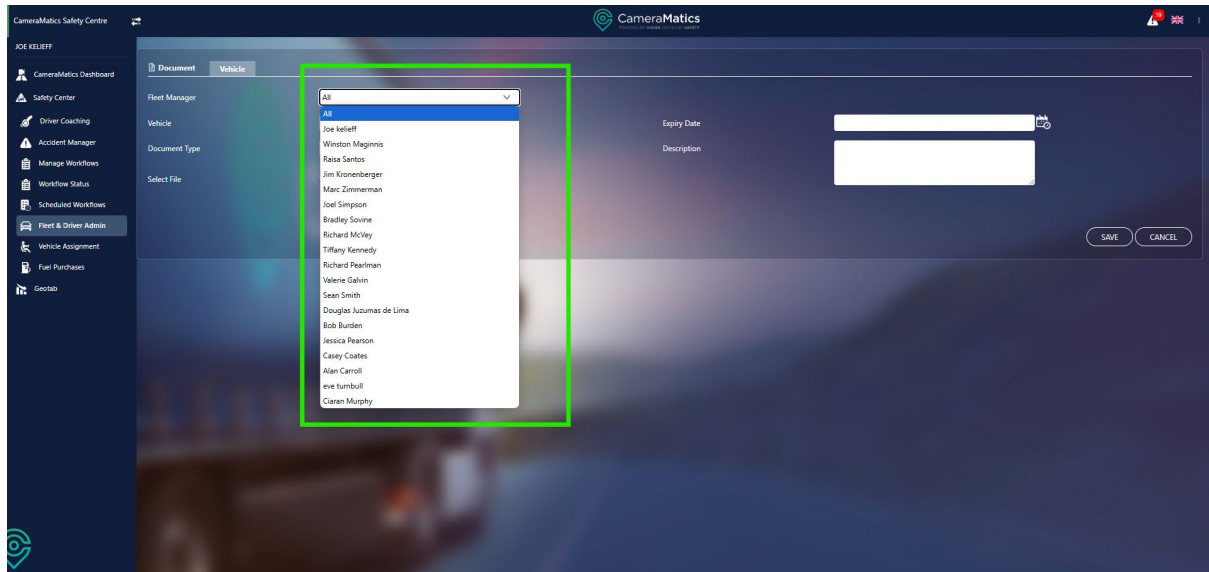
CameraMatics Safety Centre

CameraMatics

JOE KELIEFF

CameraMatics Dashboard
Safety Center
Driver Coaching
Accident Manager
Manage Workflows
Workflow Status
Scheduled Workflows
Fleet & Driver Admin
Vehicle Assignment
Fuel Purchases
Geotab

Document
Vehicle

Fleet Manager
All
All
Joe kelieff
Winston Maginnis
Raisa Santos
Jim Kronenberger
Marc Zimmerman
Joel Simpson
Bradley Sovine
Richard McVey
Tiffany Kennedy
Richard Pearlman
Valerie Galvin
Sean Smith
Douglas Juzumas de Lima
Bob Burden
Jessica Pearson
Casey Coates
Alan Carroll
eve turnbull
Ciaran Murphy

Vehicle
Document Type
Select File

Expiry Date
Description

SAVE
CANCEL